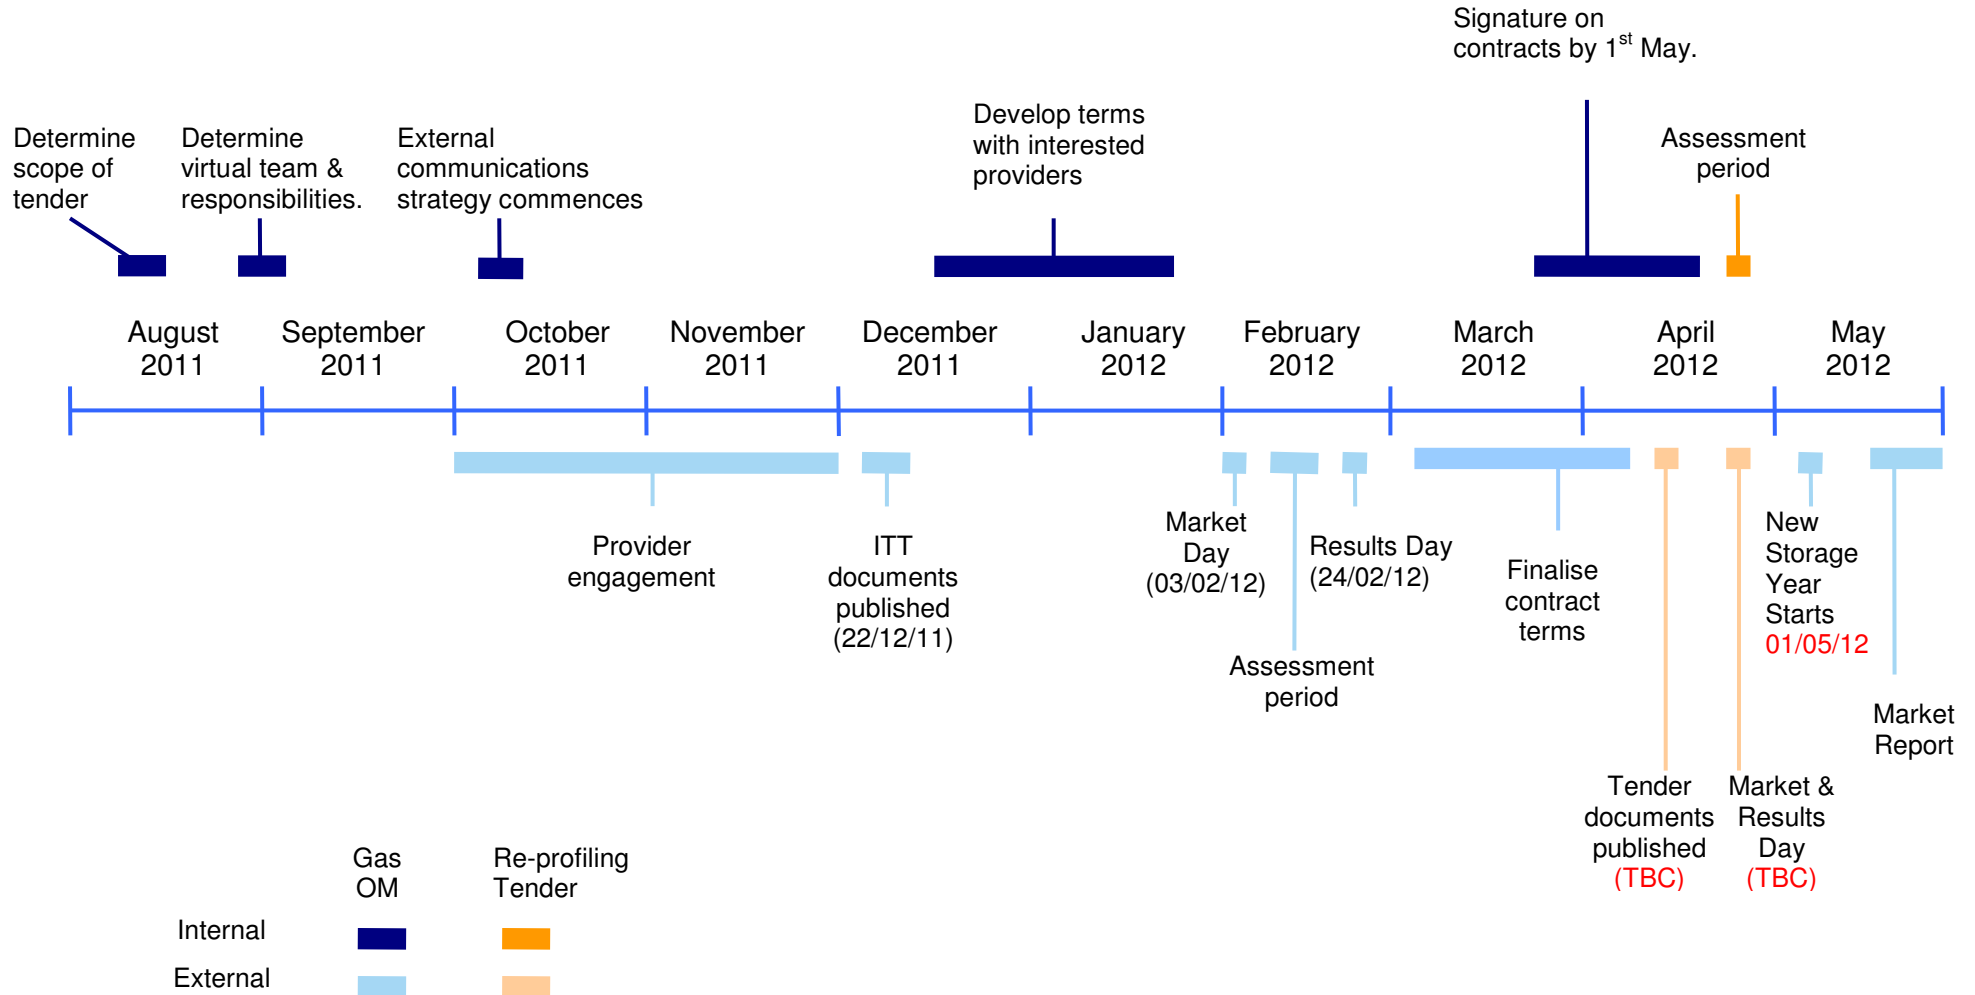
Signature on contracts by 1$^{st}$ May.

Determine scope of tender

Determine virtual team & responsibilities.

External communications strategy commences

Develop terms with interested providers

Assessment period

August 2011

September 2011

October 2011

November 2011

December 2011

January 2012

February 2012

March 2012

April 2012

May 2012

Provider engagement

ITT documents published (22/12/11)

Market Day (03/02/12)

Results Day (24/02/12)

Assessment period

Finalise contract terms

New Storage Year Starts 01/05/12

Market Report

Tender documents published (TBC)

Market & Results Day (TBC)

Gas OM

Re-profiling Tender

Internal

External